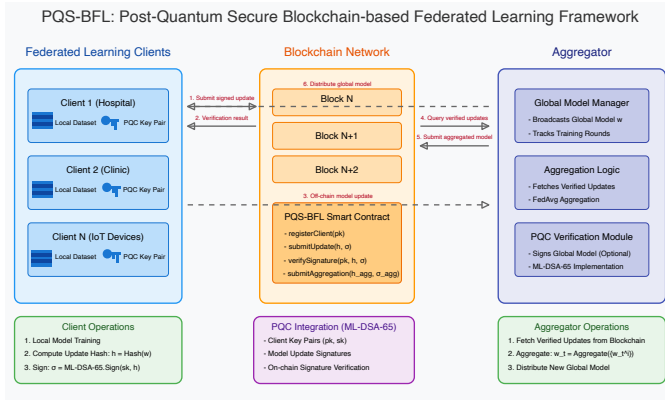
PQS-BFL: Post-Quantum Secure Blockchain-based Federated Learning Framework

Federated Learning Clients

Client 1 (Hospital)

Local Dataset PQC Key Pair

Client 2 (Clinic)

Local Dataset PQC Key Pair

Client N (IoT Devices)

Local Dataset PQC Key Pair

Blockchain Network

6. Distribute global model

1. Submit signed update

2. Verification result

Block N

Block N+1

Block N+2

3. Off-chain model update

PQS-BFL Smart Contract

- registerClient(pk)

- submitUpdate(h, σ)

- verifySignature(pk, h, σ)

- submitAggregation(h_agg, σ_agg)

4. Query verified updates

5. Submit aggregated model

Aggregator

Global Model Manager

- Broadcasts Global Model w

- Tracks Training Rounds

Aggregation Logic

- Fetches Verified Updates

- FedAvg Aggregation

PQC Verification Module

- Signs Global Model (Optional)

- ML-DSA-65 Implementation

Client Operations

1. Local Model Training

2. Compute Update Hash: h = Hash(w)

3. Sign: σ = ML-DSA-65.Sign(sk, h)

PQC Integration (ML-DSA-65)

- Client Key Pairs (pk, sk)

- Model Update Signatures

- On-chain Signature Verification

Aggregator Operations

1. Fetch Verified Updates from Blockchain

2. Aggregate: w_t = Aggregate({w_t^i})

3. Distribute New Global Model